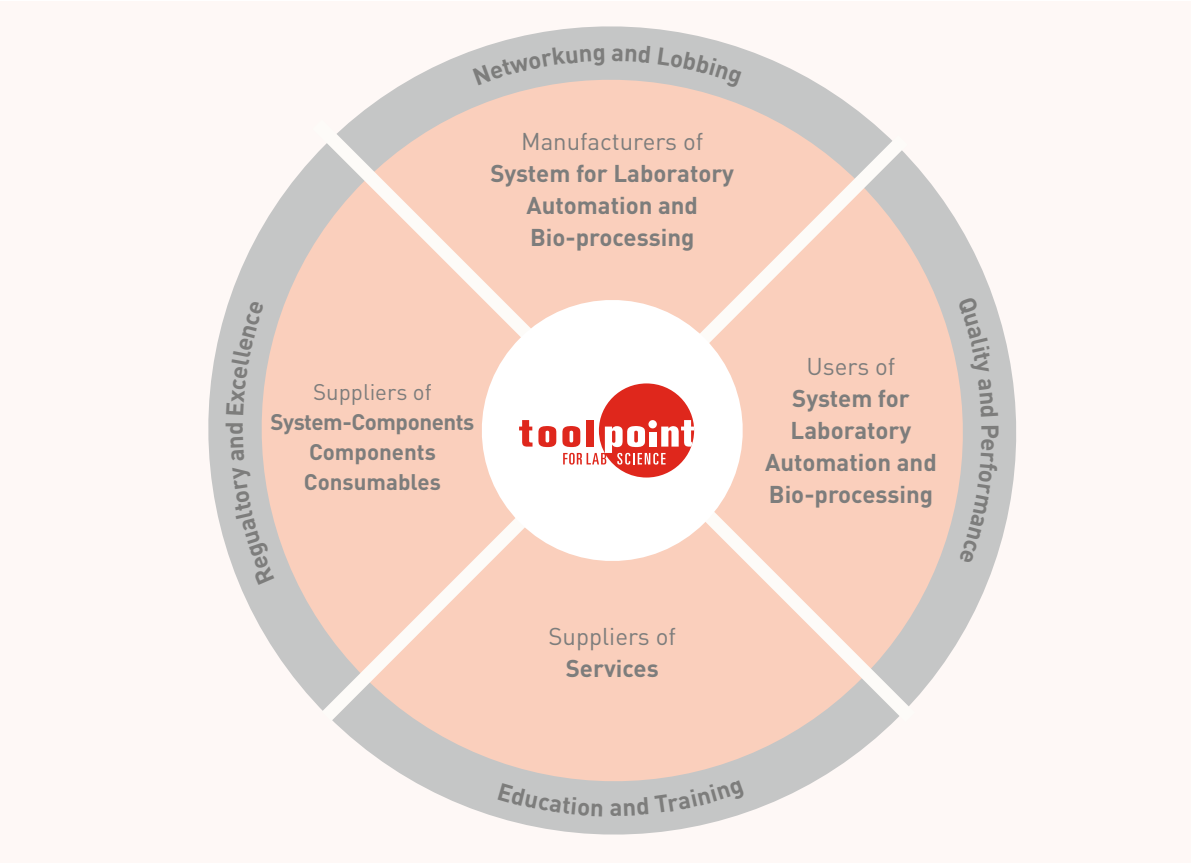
Networkung and Lobbing

Manufacturers of
System for Laboratory Automation and Bio-processing

Regualtory and Excellence

Suppliers of
System-Components
Components
Consumables

toolpoint
FOR LAB SCIENCE

Users of
System for Laboratory Automation and Bio-processing

Quality and Performance

Suppliers of
Services

Education and Training